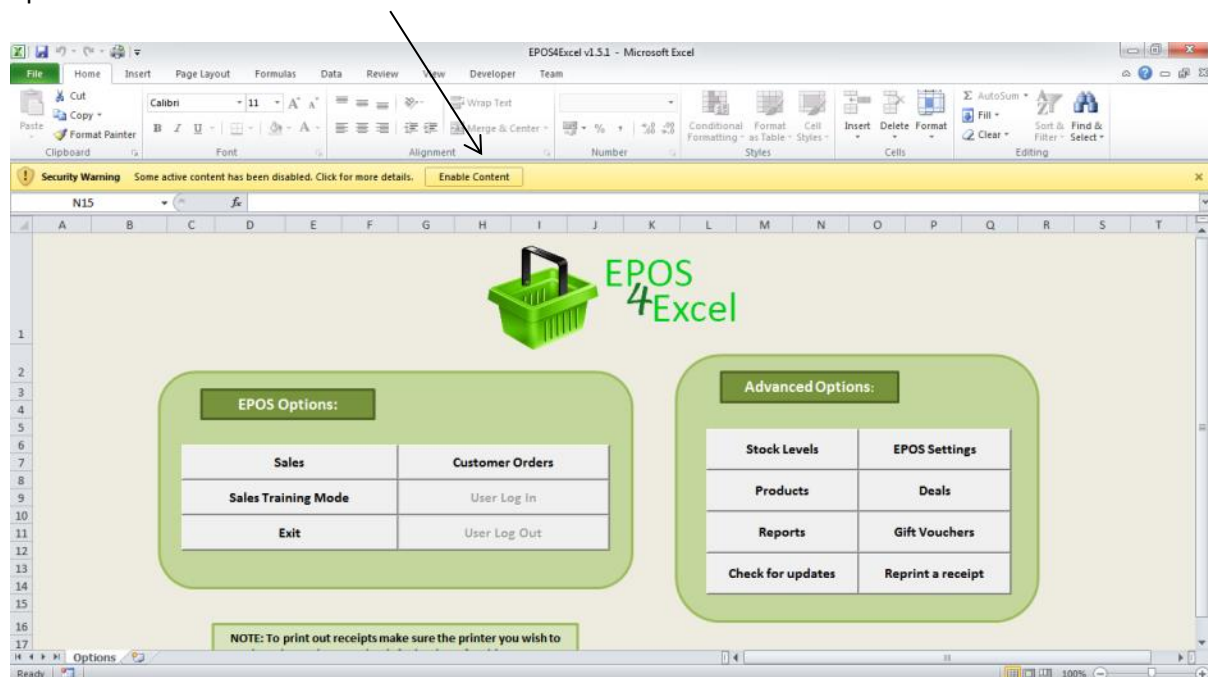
EPOS4Excel v1.5.1 - Microsoft Excel

File Home Insert Page Layout Formulas Data Review View Developer Team

Cut
Copy
Paste
Format Painter
Clipboard

Calibri 11
B I U
Font

Wrap Text
Merge & Center
Alignment

Number

Conditional Formatting
Format as Table
Cell Styles
Styles

Insert Delete Format
Cells

AutoSum
Fill
Clear
Sort & Filter
Find & Select
Editing

Security Warning Some active content has been disabled. Click for more details. Enable Content

N15 $f_x$

A B C D E F G H I J K L M N O P Q R S T

EPOS 4Excel

EPOS Options:

| Sales | Customer Orders |
|---|---|
| Sales Training Mode | User Log In |
| Exit | User Log Out |

Advanced Options:

| Stock Levels | EPOS Settings |
|---|---|
| Products | Deals |
| Reports | Gift Vouchers |
| Check for updates | Reprint a receipt |

NOTE: To print out receipts make sure the printer you wish to

1 2 3 4 5 6 7 8 9 10 11 12 13 14 15 16 17

Options

Ready 100%